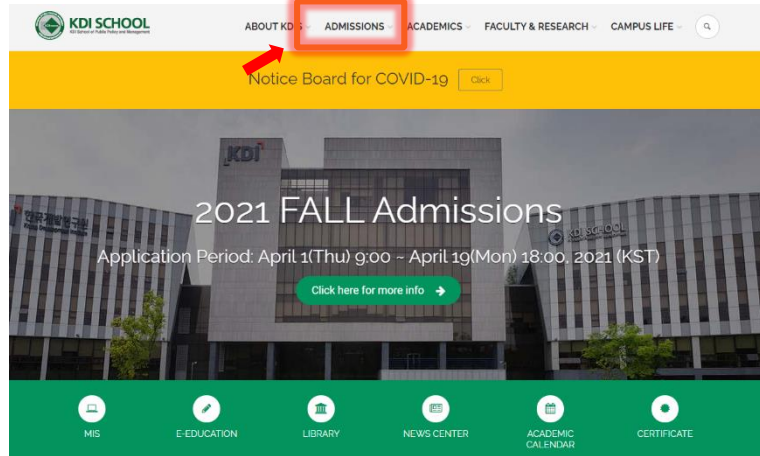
KDI SCHOOL
KDI School of Public Policy and Management

ABOUT KDIS ADMISSIONS ACADEMICS FACULTY & RESEARCH CAMPUS LIFE

Notice Board for COVID-19 Click

KDI

KDI SCHOOL

2021 FALL Admissions

Application Period: April 1(Thu) 9:00 ~ April 19(Mon) 18:00, 2021 (KST)

Click here for more info

MIS
E-EDUCATION
LIBRARY
NEWS CENTER
ACADEMIC CALENDAR
CERTIFICATE